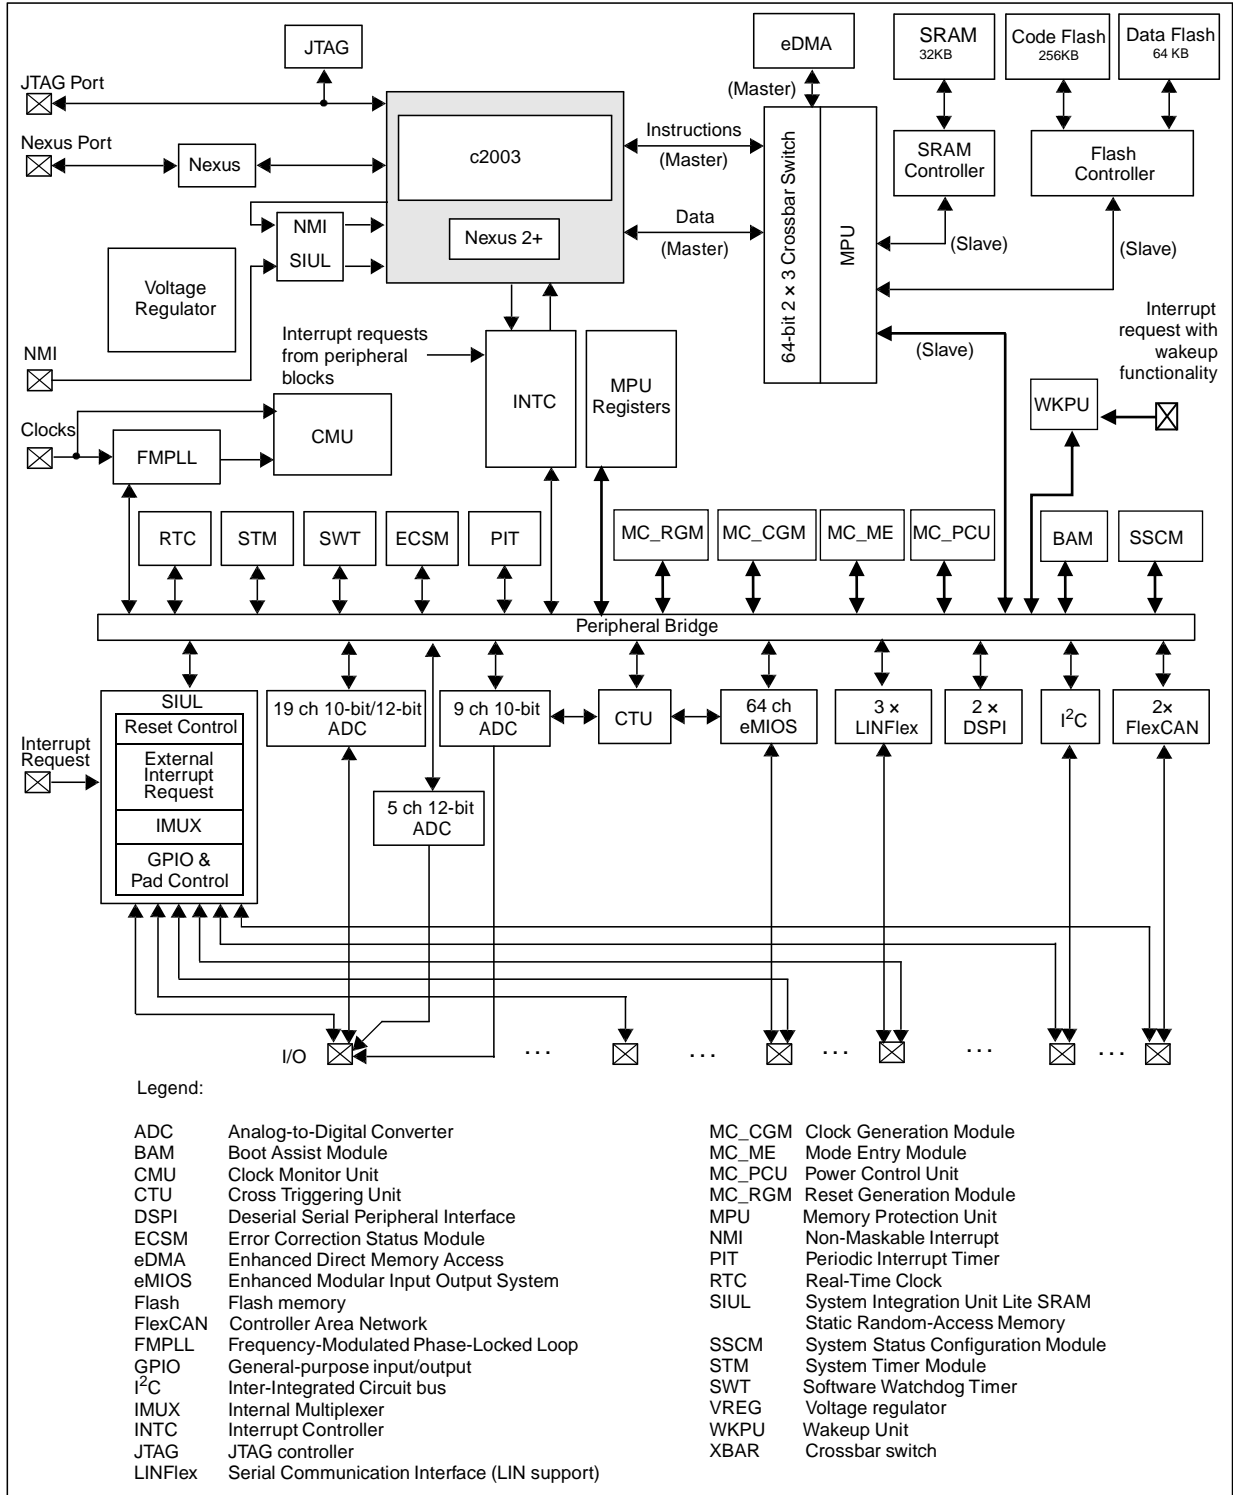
JTAG

JTAG Port

Nexus Port

Nexus

c2003

Nexus 2+

NMI

SIUL

Voltage Regulator

NMI

Interrupt requests from peripheral blocks

INTC

MPU Registers

Clocks

FMPLL

CMU

eDMA

(Master)

Instructions

(Master)

Data

(Master)

64-bit 2 × 3 Crossbar Switch

MPU

SRAM 32KB

Code Flash 256KB

Data Flash 64 KB

SRAM Controller

Flash Controller

(Slave)

(Slave)

(Slave)

Interrupt request with wakeup functionality

WKPU

RTC

STM

SWT

ECSM

PIT

MC_RGM

MC_CGM

MC_ME

MC_PCU

BAM

SSCM

Peripheral Bridge

SIUL

Reset Control

External Interrupt Request

IMUX

GPIO & Pad Control

Interrupt Request

19 ch 10-bit/12-bit ADC

5 ch 12-bit ADC

9 ch 10-bit ADC

CTU

64 ch eMIOS

3 × LINFlex

2 × DSPI

$I^2C$

2× FlexCAN

I/O

. . .

. . .

. . .

. . .

. . .

Legend:

ADC Analog-to-Digital Converter
BAM Boot Assist Module
CMU Clock Monitor Unit
CTU Cross Triggering Unit
DSPI Deserial Serial Peripheral Interface
ECSM Error Correction Status Module
eDMA Enhanced Direct Memory Access
eMIOS Enhanced Modular Input Output System
Flash Flash memory
FlexCAN Controller Area Network
FMPLL Frequency-Modulated Phase-Locked Loop
GPIO General-purpose input/output
$I^2C$ Inter-Integrated Circuit bus
IMUX Internal Multiplexer
INTC Interrupt Controller
JTAG JTAG controller
LINFlex Serial Communication Interface (LIN support)

MC_CGM Clock Generation Module
MC_ME Mode Entry Module
MC_PCU Power Control Unit
MC_RGM Reset Generation Module
MPU Memory Protection Unit
NMI Non-Maskable Interrupt
PIT Periodic Interrupt Timer
RTC Real-Time Clock
SIUL System Integration Unit Lite SRAM
Static Random-Access Memory
SSCM System Status Configuration Module
STM System Timer Module
SWT Software Watchdog Timer
VREG Voltage regulator
WKPU Wakeup Unit
XBAR Crossbar switch